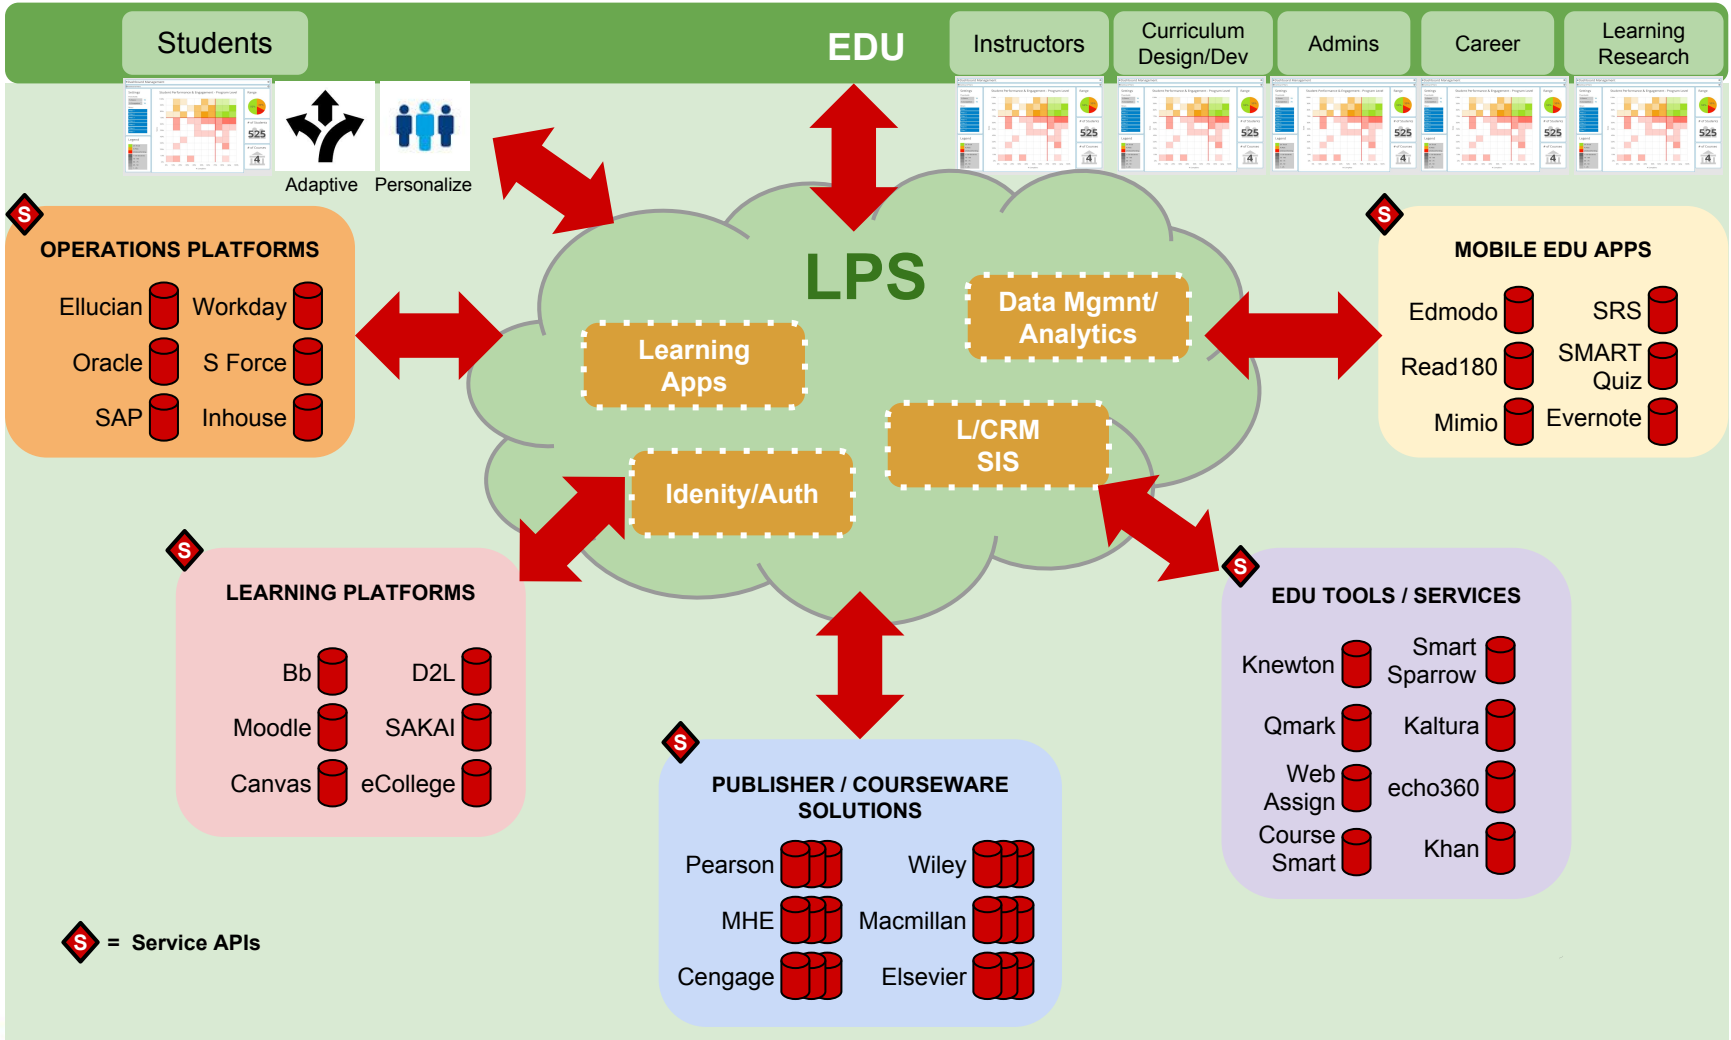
Students

EDU

Instructors

Curriculum Design/Dev

Admins

Career

Learning Research

Adaptive

Personalize

S

OPERATIONS PLATFORMS

Ellucian Workday

Oracle S Force

SAP Inhouse

LPS

Learning Apps

Data Mgmnt/ Analytics

L/CRM SIS

Idenity/Auth

S

MOBILE EDU APPS

Edmodo SRS

Read180 SMART Quiz

Mimio Evernote

S

LEARNING PLATFORMS

Bb D2L

Moodle SAKAI

Canvas eCollege

S

EDU TOOLS / SERVICES

Knewton Smart Sparrow

Qmark Kaltura

Web Assign echo360

Course Smart Khan

S

PUBLISHER / COURSEWARE SOLUTIONS

Pearson Wiley

MHE Macmillan

Cengage Elsevier

S = Service APIs